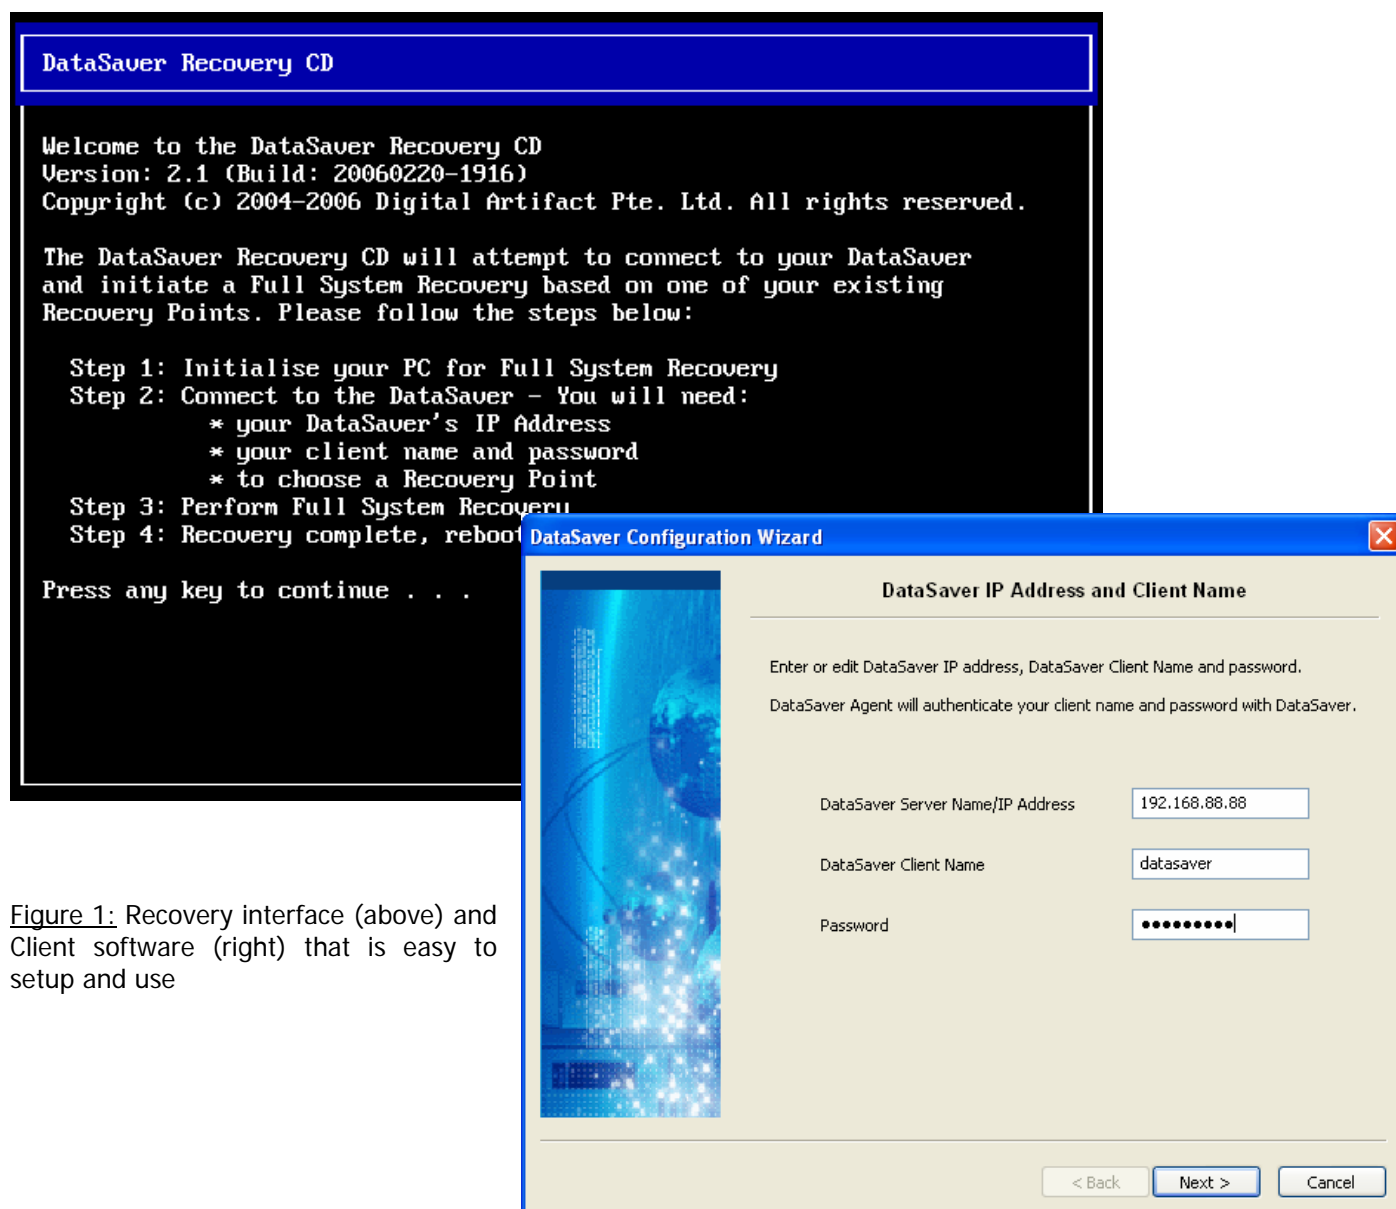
DataSaver Recovery CD

Welcome to the DataSaver Recovery CD
Version: 2.1 (Build: 20060220-1916)
Copyright (c) 2004-2006 Digital Artifact Pte. Ltd. All rights reserved.

The DataSaver Recovery CD will attempt to connect to your DataSaver and initiate a Full System Recovery based on one of your existing Recovery Points. Please follow the steps below:

Step 1: Initialise your PC for Full System Recovery
Step 2: Connect to the DataSaver - You will need:
* your DataSaver's IP Address
* your client name and password
* to choose a Recovery Point
Step 3: Perform Full System Recovery
Step 4: Recovery complete, reboot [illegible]

Press any key to continue . . .

DataSaver Configuration Wizard

DataSaver IP Address and Client Name

Enter or edit DataSaver IP address, DataSaver Client Name and password.

DataSaver Agent will authenticate your client name and password with DataSaver.

DataSaver Server Name/IP Address 192.168.88.88

DataSaver Client Name datasaver

Password ●●●●●●●●●

< Back Next > Cancel

Figure 1: Recovery interface (above) and Client software (right) that is easy to setup and use